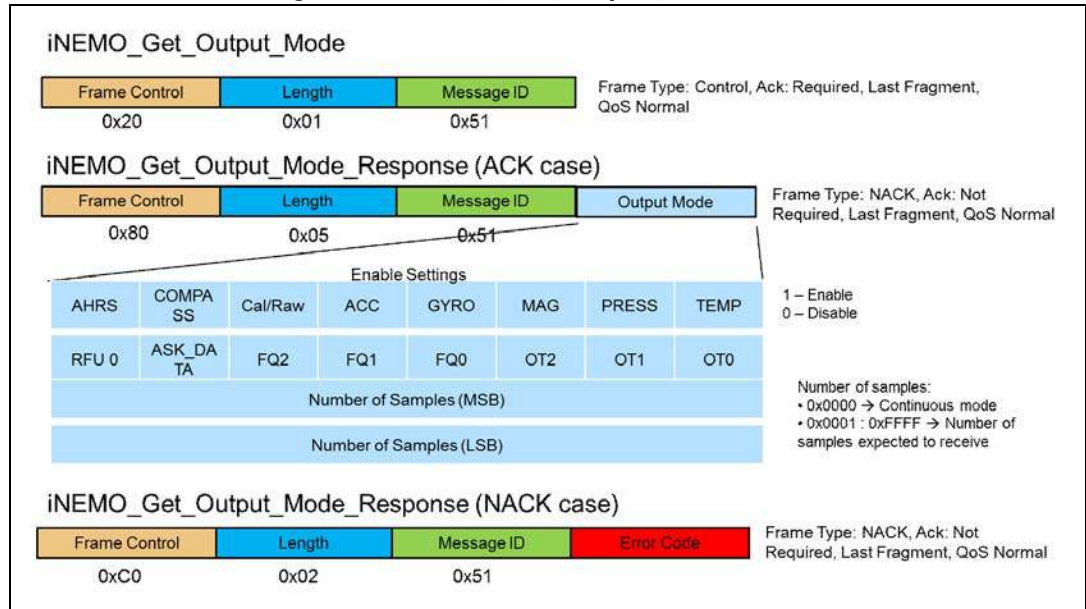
iNEMO_Get_Output_Mode

| Frame Control | Length | Message ID |
|---|---|---|
| 0x20 | 0x01 | 0x51 |

Frame Type: Control, Ack: Required, Last Fragment, QoS Normal

iNEMO_Get_Output_Mode_Response (ACK case)

| Frame Control | Length | Message ID | Output Mode |
|---|---|---|---|
| 0x80 | 0x05 | 0x51 | |

Frame Type: NACK, Ack: Not Required, Last Fragment, QoS Normal

Enable Settings

| AHRS | COMPASS | Cal/Raw | ACC | GYRO | MAG | PRESS | TEMP |
|---|---|---|---|---|---|---|---|
| RFU 0 | ASK_DATA | FQ2 | FQ1 | FQ0 | OT2 | OT1 | OT0 |
| Number of Samples (MSB) | | | | | | | |
| Number of Samples (LSB) | | | | | | | |

1 – Enable
0 – Disable

Number of samples:
• 0x0000 → Continuous mode
• 0x0001 : 0xFFFF → Number of samples expected to receive

iNEMO_Get_Output_Mode_Response (NACK case)

| Frame Control | Length | Message ID | Error Code |
|---|---|---|---|
| 0xC0 | 0x02 | 0x51 | |

Frame Type: NACK, Ack: Not Required, Last Fragment, QoS Normal